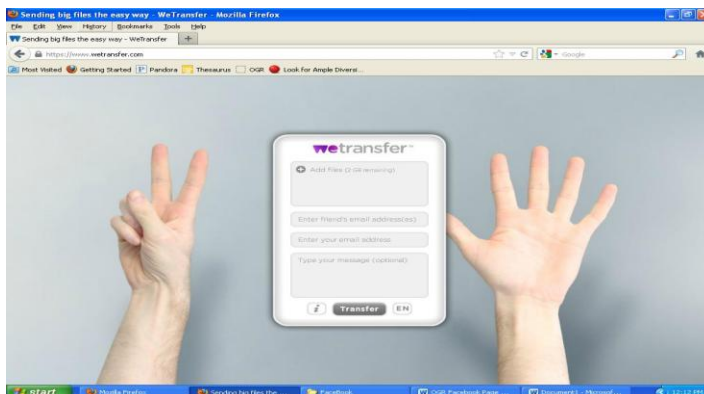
Sending big files the easy way - WeTransfer - Mozilla Firefox

File Edit View History Bookmarks Tools Help

Sending big files the easy way - WeTransfer +

https://www.wetransfer.com

Google

Most Visited Getting Started Pandora Thesaurus OGR Look for Ample Divers...

wetransfer

Add files (2 GB remaining)

Enter friend's email address(es)

Enter your email address

Type your message (optional)

i Transfer EN

start Mozilla Firefox Sending big files the... Facebook OGR Facebook Page... Document1 - Microsof... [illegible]